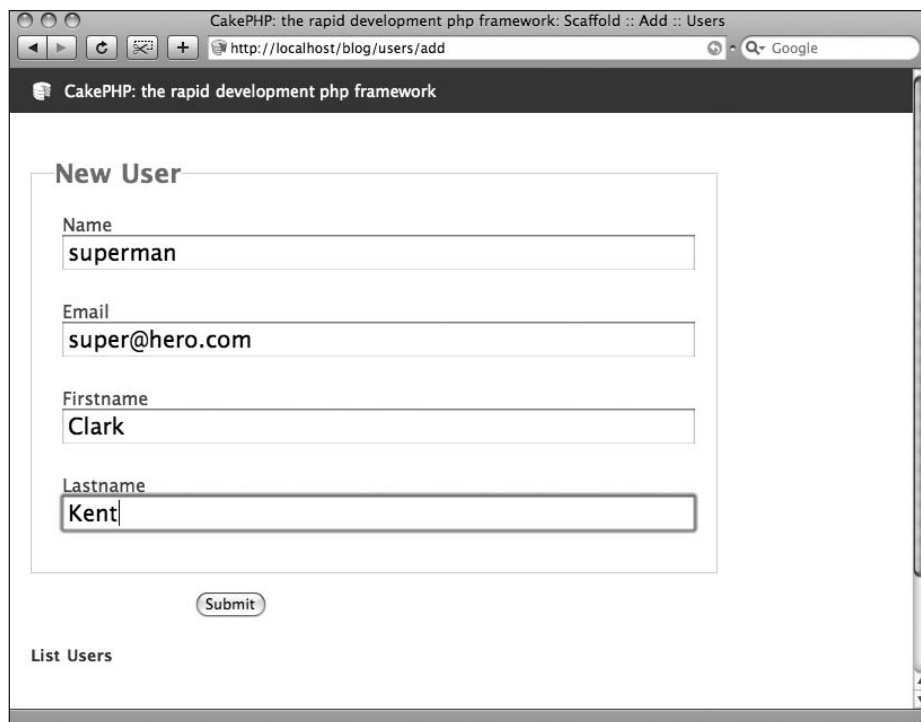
CakePHP: the rapid development php framework: Scaffold :: Add :: Users

http://localhost/blog/users/add

Google

CakePHP: the rapid development php framework

New User

Name

superman

Email

super@hero.com

Firstname

Clark

Lastname

Kent

Submit

List Users